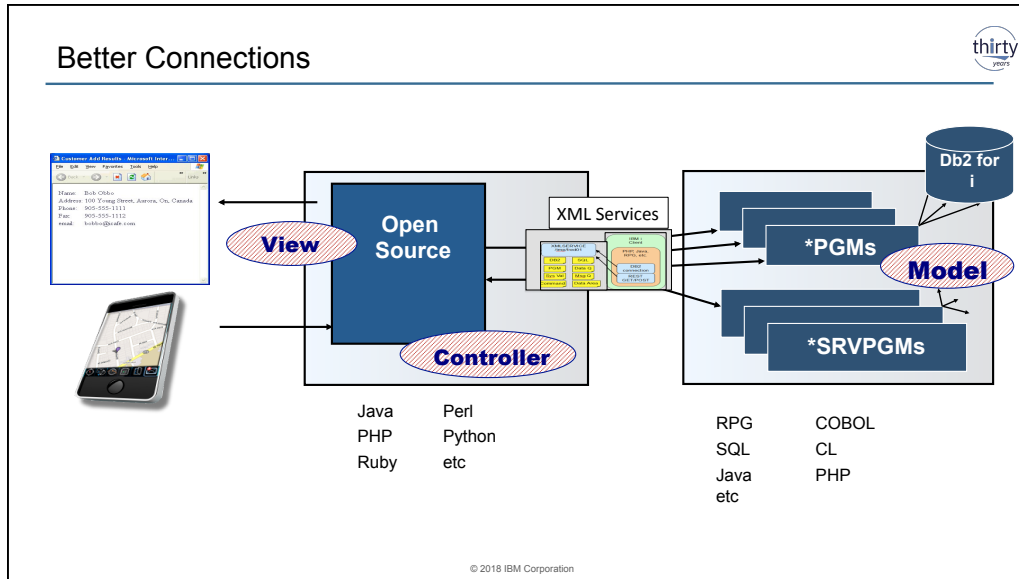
Better Connections

thirty years

Customer Add Results - Microsoft Inter...

File Edit View Favorites Tools Help

Name: Bob Obbo
Address: 100 Young Street, Aurora, On, Canada
Phone: 905-555-1111
Fax: 905-555-1112
email: bobbo@cafe.com

View

Open Source

Controller

XML Services

*PGMs

Model

*SRVPGMs

Db2 for i

Java
PHP
Ruby

Perl
Python
etc

RPG
SQL
Java
etc

COBOL
CL
PHP

© 2018 IBM Corporation